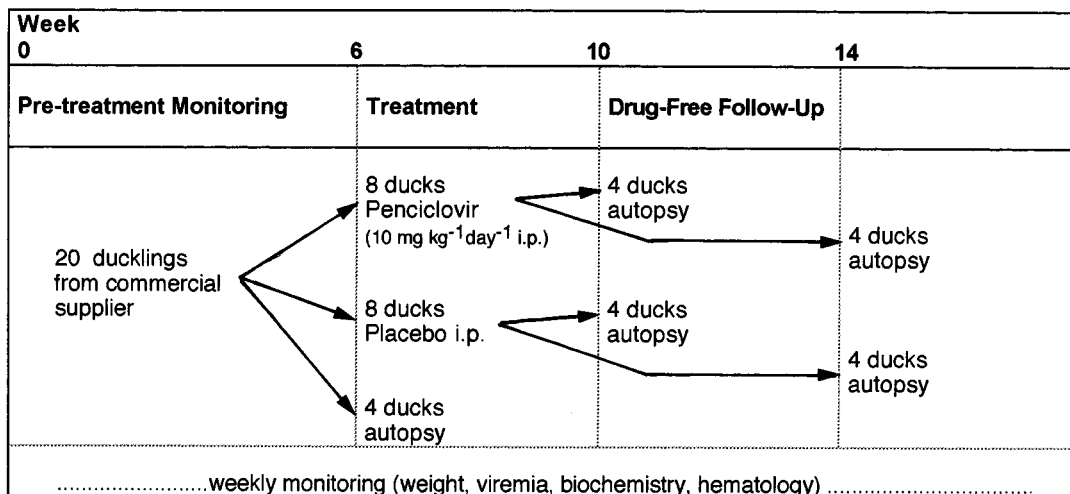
Week
0 6 10 14

| Pre-treatment Monitoring | Treatment | Drug-Free Follow-Up | |
|---|---|---|---|
| 20 ducklings from commercial supplier | 8 ducks Penciclovir (10 mg kg$^{-1}$day$^{-1}$ i.p.) | 4 ducks autopsy | 4 ducks autopsy |
| | 8 ducks Placebo i.p. | 4 ducks autopsy | 4 ducks autopsy |
| | 4 ducks autopsy | | |

........................weekly monitoring (weight, viremia, biochemistry, hematology) ...............................